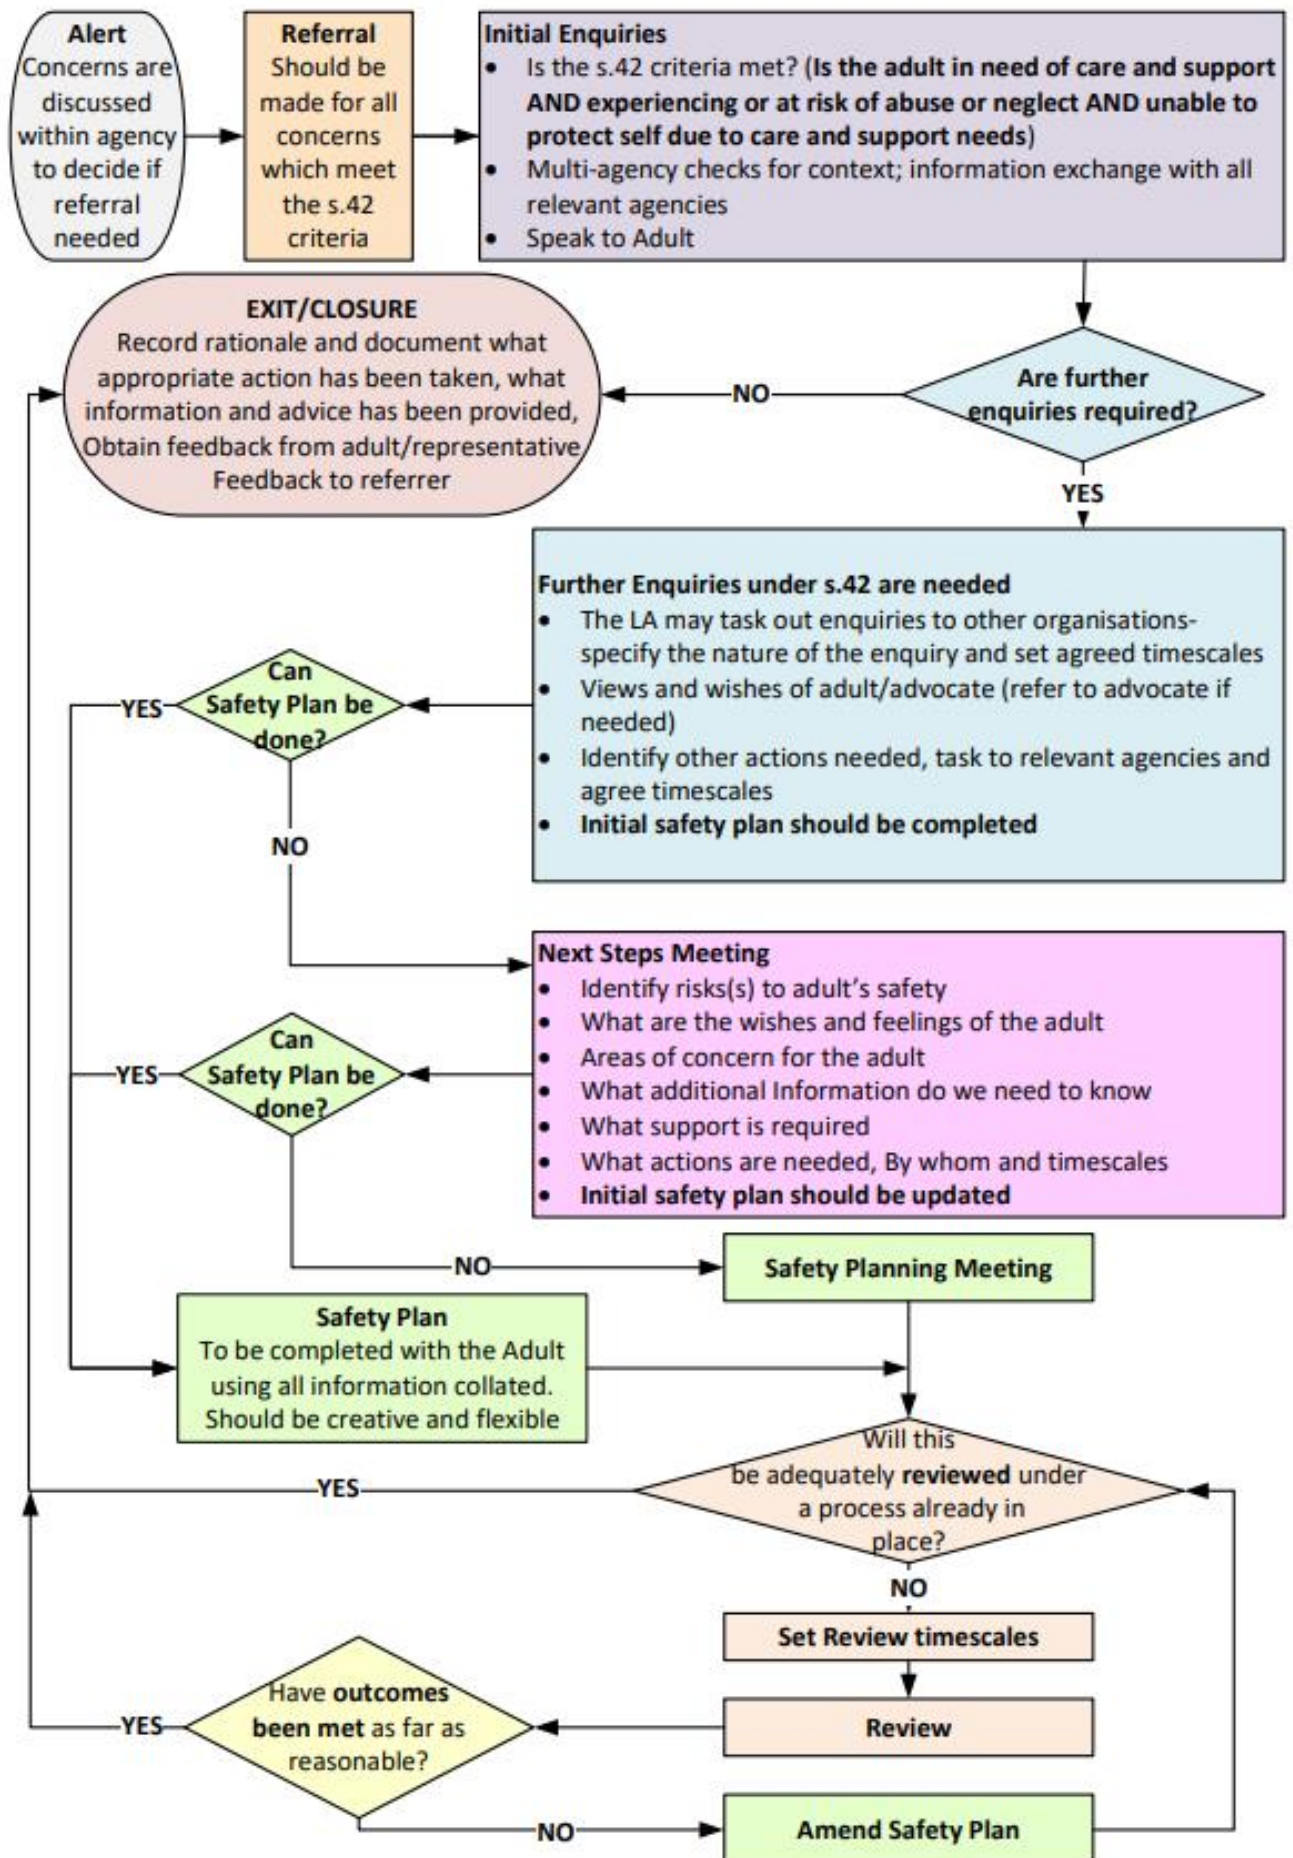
Alert
Concerns are discussed within agency to decide if referral needed

Referral
Should be made for all concerns which meet the s.42 criteria

Initial Enquiries
• Is the s.42 criteria met? (**Is the adult in need of care and support AND experiencing or at risk of abuse or neglect AND unable to protect self due to care and support needs**)
• Multi-agency checks for context; information exchange with all relevant agencies
• Speak to Adult

EXIT/CLOSURE
Record rationale and document what appropriate action has been taken, what information and advice has been provided, Obtain feedback from adult/representative Feedback to referrer

NO

Are further enquiries required?

YES

Further Enquiries under s.42 are needed
• The LA may task out enquiries to other organisations- specify the nature of the enquiry and set agreed timescales
• Views and wishes of adult/advocate (refer to advocate if needed)
• Identify other actions needed, task to relevant agencies and agree timescales
• **Initial safety plan should be completed**

YES

Can Safety Plan be done?

NO

Next Steps Meeting
• Identify risks(s) to adult's safety
• What are the wishes and feelings of the adult
• Areas of concern for the adult
• What additional Information do we need to know
• What support is required
• What actions are needed, By whom and timescales
• **Initial safety plan should be updated**

YES

Can Safety Plan be done?

NO

Safety Planning Meeting

Safety Plan
To be completed with the Adult using all information collated. Should be creative and flexible

YES

Will this be adequately **reviewed** under a process already in place?

NO

Set Review timescales

Review

YES

Have **outcomes been met** as far as reasonable?

NO

Amend Safety Plan